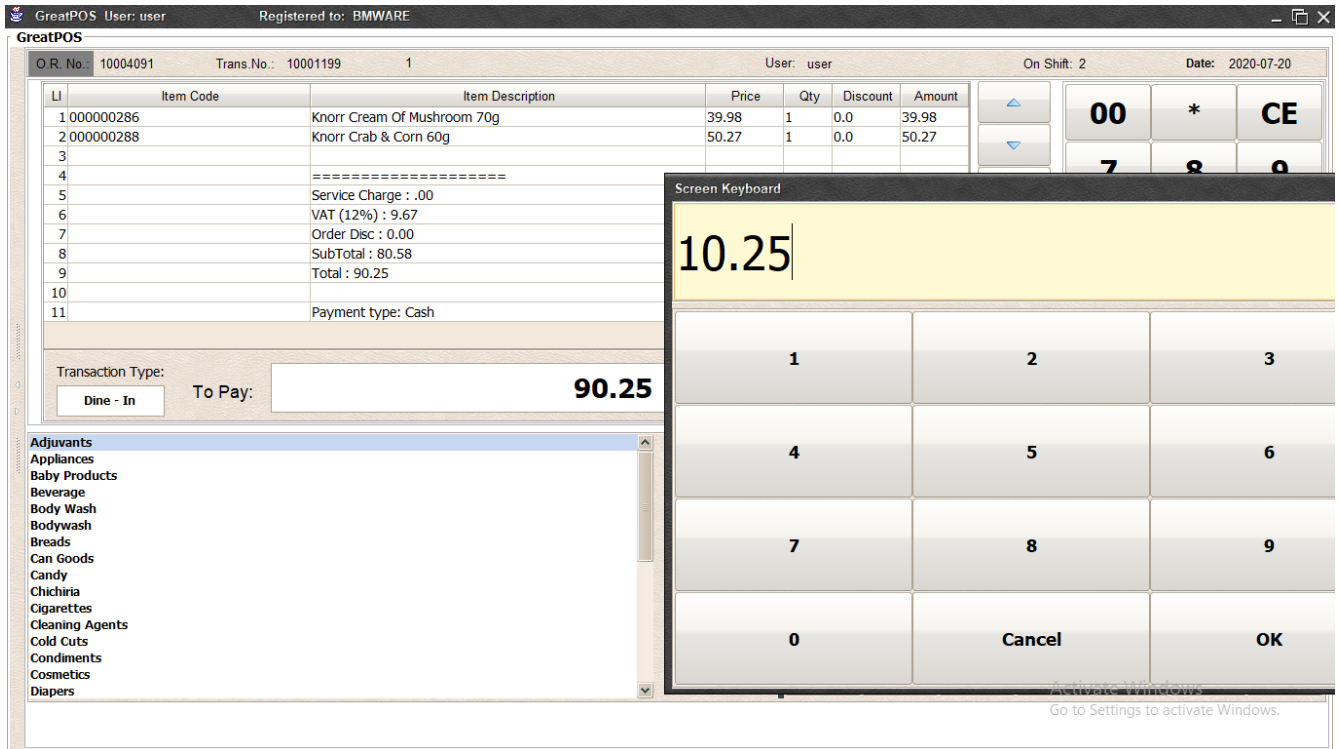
GreatPOS User: user Registered to: BMWARE

GreatPOS

O.R. No.: 10004091 Trans.No.: 10001199 1 User: user On Shift: 2 Date: 2020-07-20

| LI | Item Code | Item Description | Price | Qty | Discount | Amount |
|---|---|---|---|---|---|---|
| 1 | 000000286 | Knorr Cream Of Mushroom 70g | 39.98 | 1 | 0.0 | 39.98 |
| 2 | 000000288 | Knorr Crab & Corn 60g | 50.27 | 1 | 0.0 | 50.27 |
| 3 | | | | | | |
| 4 | | ==================== | | | | |
| 5 | | Service Charge : .00 | | | | |
| 6 | | VAT (12%) : 9.67 | | | | |
| 7 | | Order Disc : 0.00 | | | | |
| 8 | | SubTotal : 80.58 | | | | |
| 9 | | Total : 90.25 | | | | |
| 10 | | | | | | |
| 11 | | Payment type: Cash | | | | |

Transaction Type:
Dine - In
To Pay: 90.25

00 * CE
7 8 9

Adjuvants
Appliances
Baby Products
Beverage
Body Wash
Bodywash
Breads
Can Goods
Candy
Chichiria
Cigarettes
Cleaning Agents
Cold Cuts
Condiments
Cosmetics
Diapers

Screen Keyboard
10.25

1 2 3
4 5 6
7 8 9
0 Cancel OK

Activate Windows
Go to Settings to activate Windows.